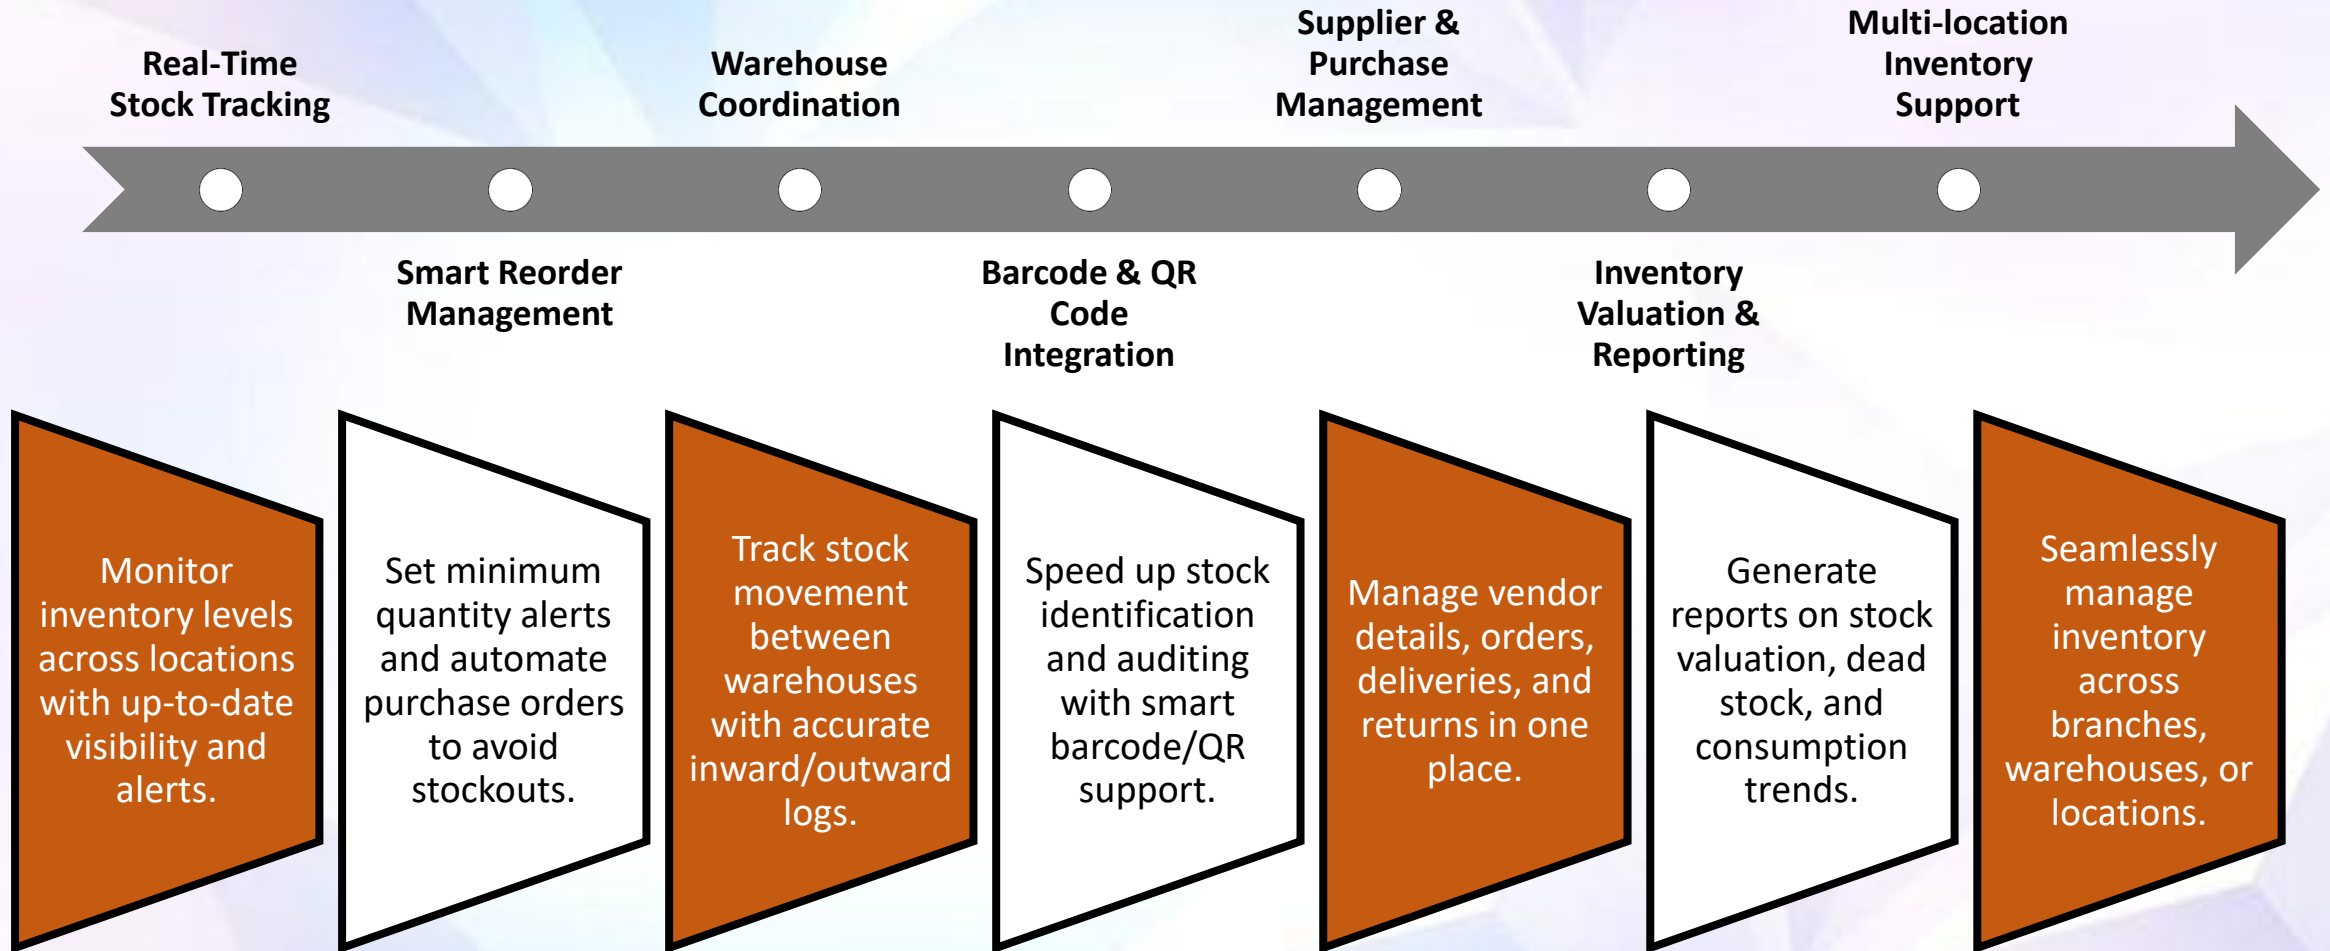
Real-Time Stock Tracking

Smart Reorder Management

Warehouse Coordination

Barcode & QR Code Integration

Supplier & Purchase Management

Inventory Valuation & Reporting

Multi-location Inventory Support

Monitor inventory levels across locations with up-to-date visibility and alerts.

Set minimum quantity alerts and automate purchase orders to avoid stockouts.

Track stock movement between warehouses with accurate inward/outward logs.

Speed up stock identification and auditing with smart barcode/QR support.

Manage vendor details, orders, deliveries, and returns in one place.

Generate reports on stock valuation, dead stock, and consumption trends.

Seamlessly manage inventory across branches, warehouses, or locations.